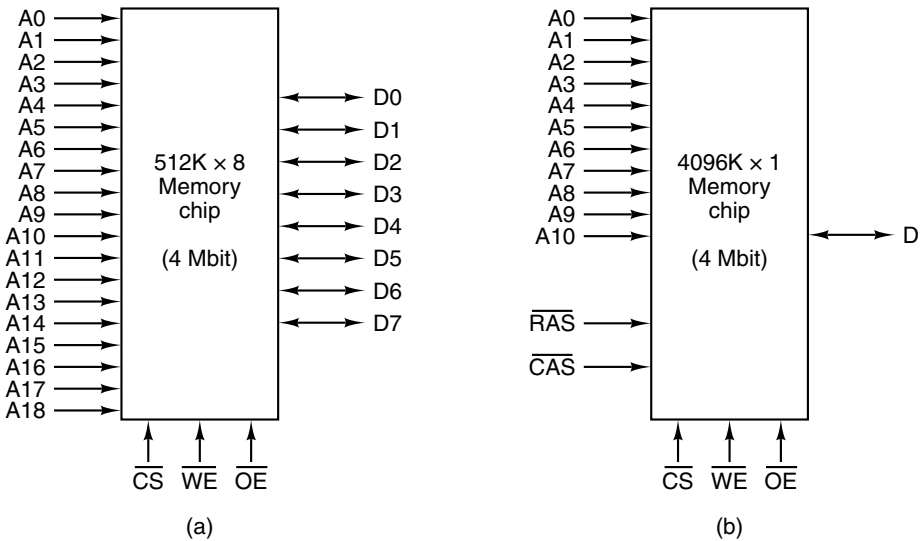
A0
A1
A2
A3
A4
A5
A6
A7
A8
A9
A10
A11
A12
A13
A14
A15
A16
A17
A18

$512K \times 8$
Memory
chip

(4 Mbit)

D0
D1
D2
D3
D4
D5
D6
D7

$\overline{CS}$ $\overline{WE}$ $\overline{OE}$

(a)

A0
A1
A2
A3
A4
A5
A6
A7
A8
A9
A10

$4096K \times 1$
Memory
chip

(4 Mbit)

D

$\overline{RAS}$
$\overline{CAS}$

$\overline{CS}$ $\overline{WE}$ $\overline{OE}$

(b)